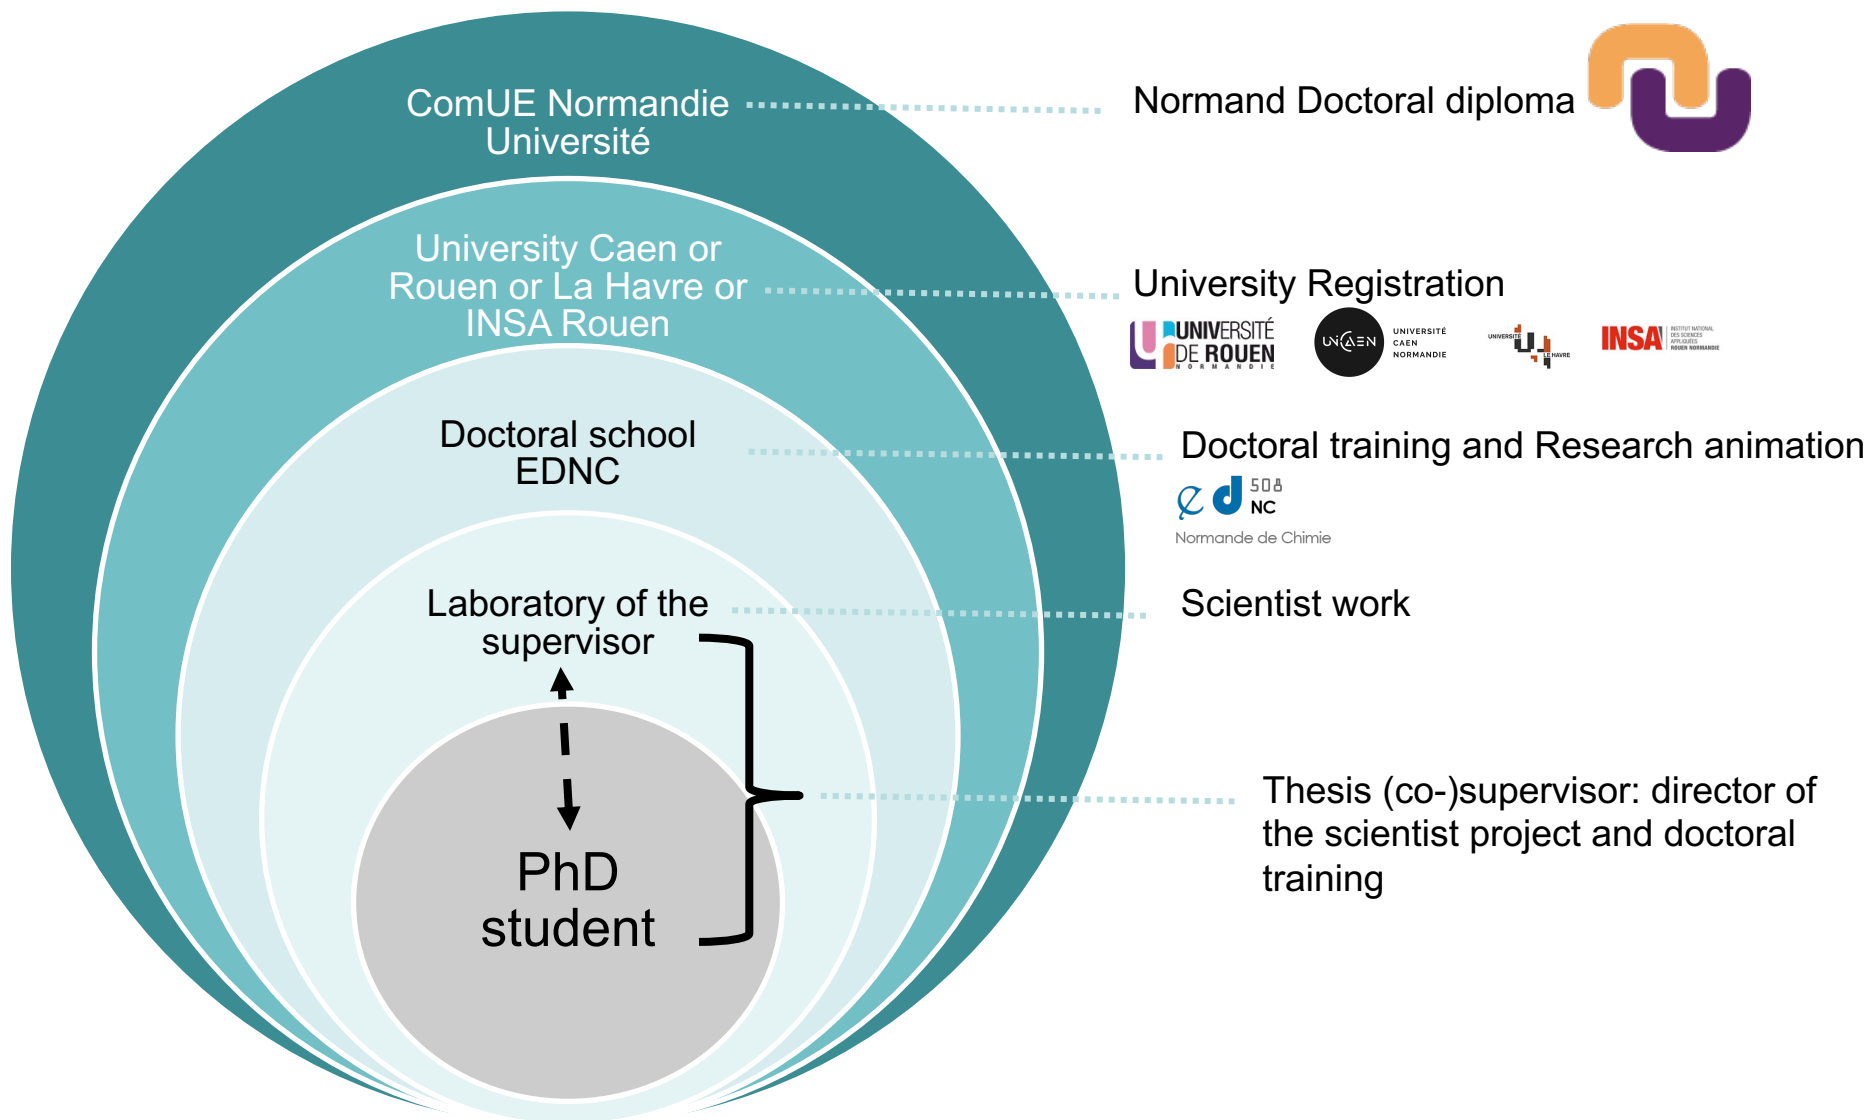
ComUE Normandie Université

Normand Doctoral diploma

University Caen or Rouen or La Havre or INSA Rouen

University Registration

UNIVERSITÉ DE ROUEN NORMANDIE

UNICAEN UNIVERSITÉ CAEN NORMANDIE

UNIVERSITÉ LE HAVRE

INSA INSTITUT NATIONAL DES SCIENCES APPLIQUÉES ROUEN NORMANDIE

Doctoral school EDNC

Doctoral training and Research animation

ed 508 NC
Normande de Chimie

Laboratory of the supervisor

Scientist work

PhD student

Thesis (co-)supervisor: director of the scientist project and doctoral training